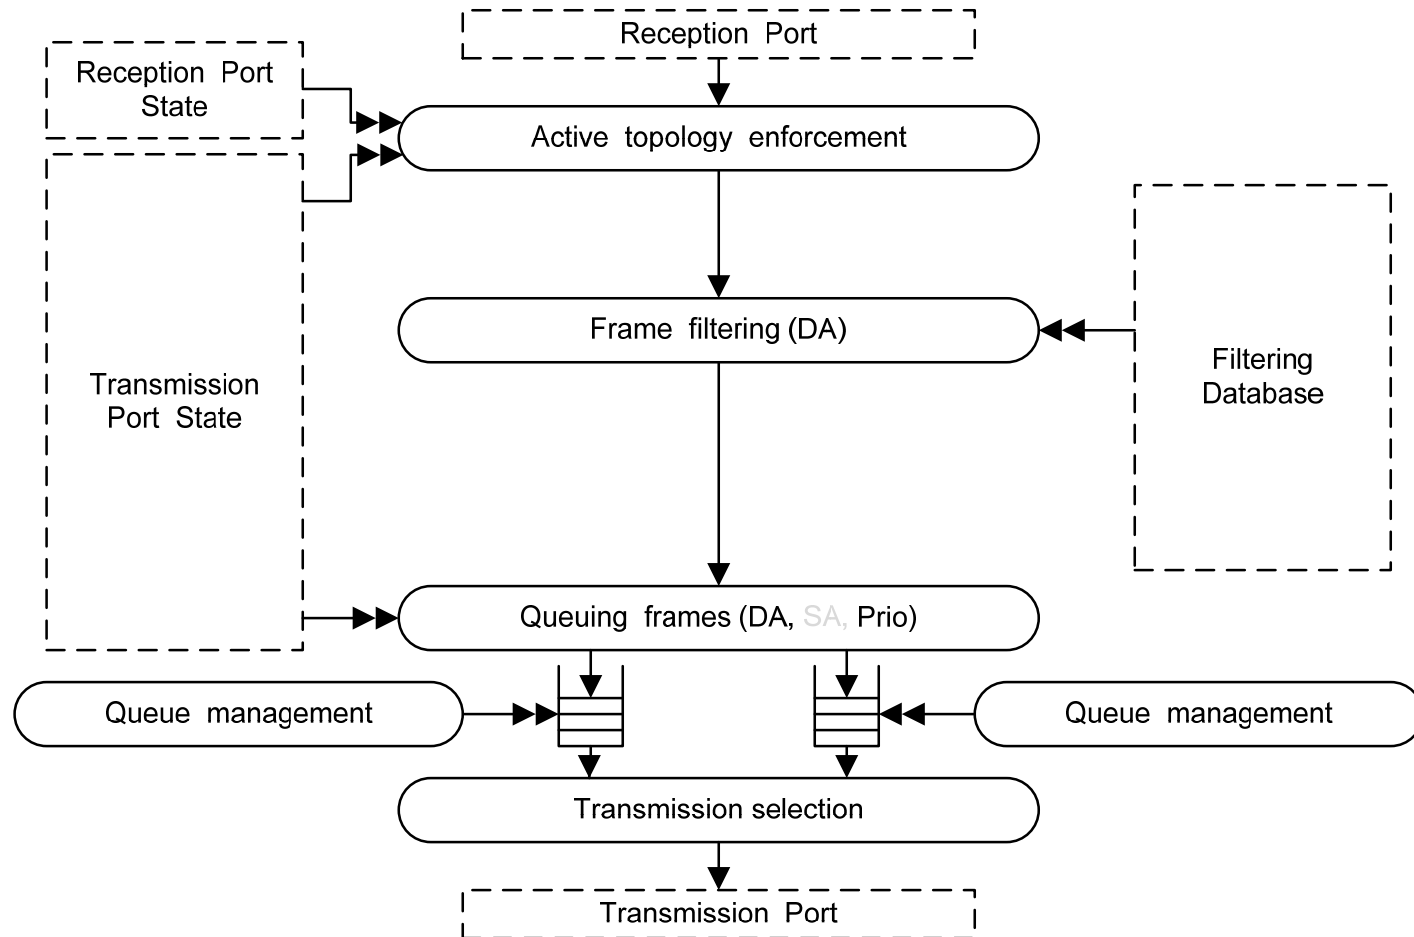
Reception Port

Reception Port State

Active topology enforcement

Frame filtering (DA)

Filtering Database

Transmission Port State

Queuing frames (DA, SA, Prio)

Queue management

Queue management

Transmission selection

Transmission Port